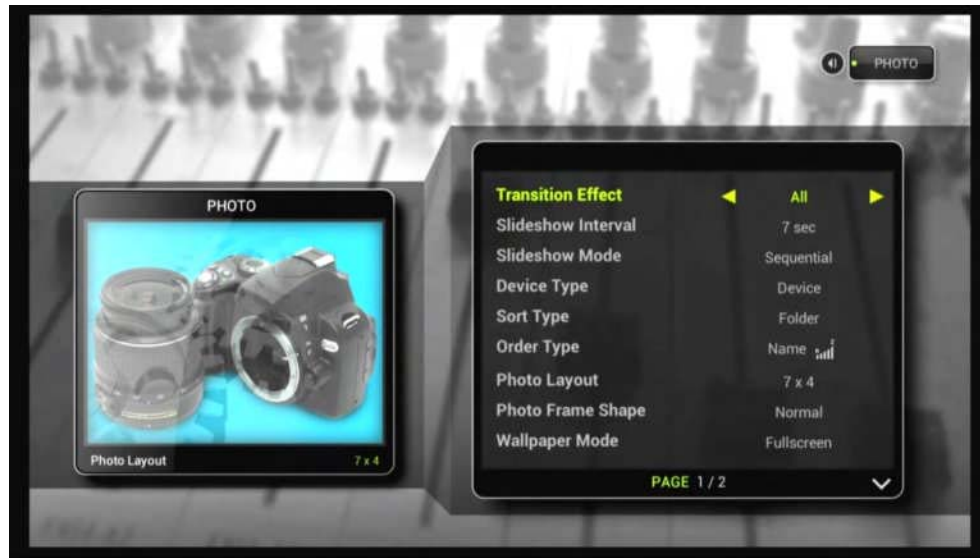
PHOTO

PHOTO

Photo Layout 7 x 4

| | |
|---|---|
| Transition Effect | ◀ All ▶ |
| Slideshow Interval | 7 sec |
| Slideshow Mode | Sequential |
| Device Type | Device |
| Sort Type | Folder |
| Order Type | Name |
| Photo Layout | 7 x 4 |
| Photo Frame Shape | Normal |
| Wallpaper Mode | Fullscreen |

PAGE 1 / 2